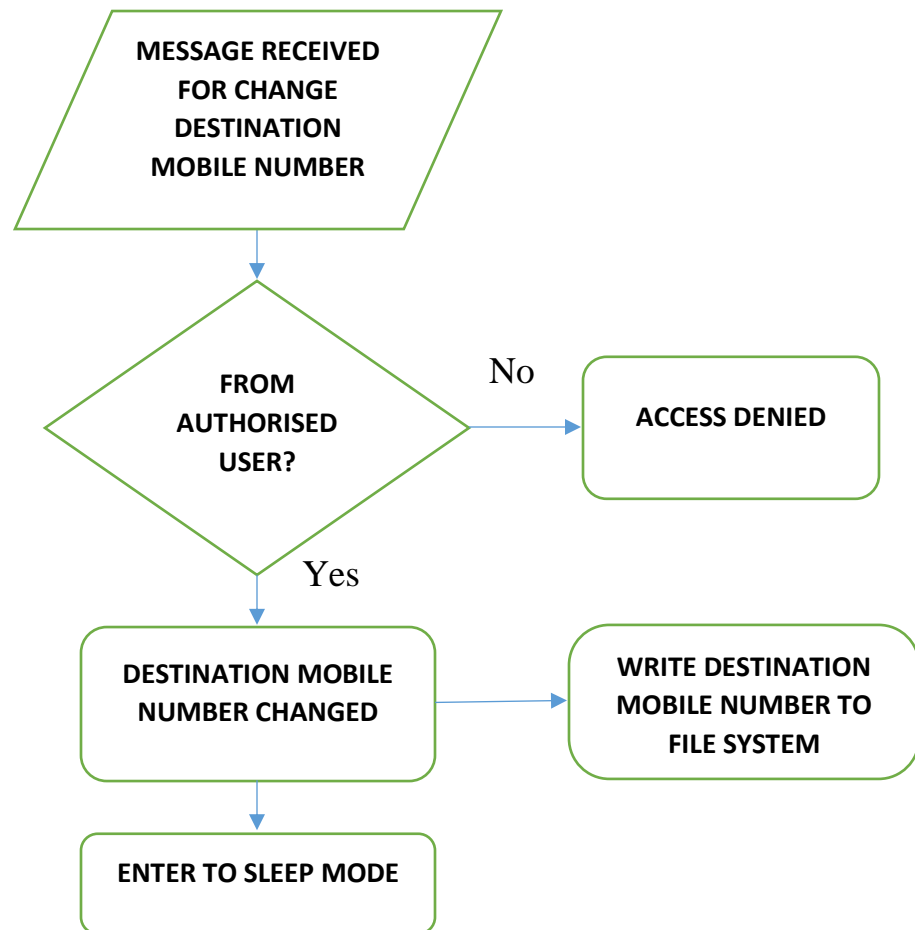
MESSAGE RECEIVED FOR CHANGE DESTINATION MOBILE NUMBER

FROM AUTHORISED USER?

No

ACCESS DENIED

Yes

DESTINATION MOBILE NUMBER CHANGED

WRITE DESTINATION MOBILE NUMBER TO FILE SYSTEM

ENTER TO SLEEP MODE